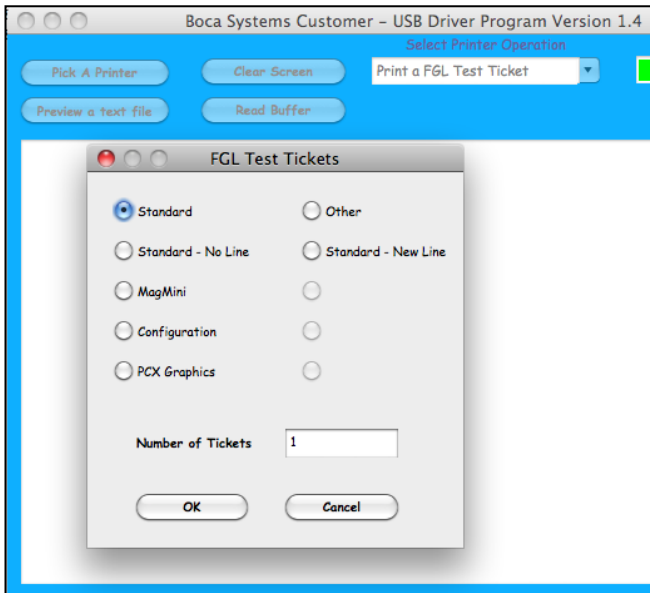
Boca Systems Customer – USB Driver Program Version 1.4

Pick A Printer
Clear Screen
Select Printer Operation
Print a FGL Test Ticket
Preview a text file
Read Buffer

FGL Test Tickets

Standard
Other
Standard - No Line
Standard - New Line
MagMini
Configuration
PCX Graphics

Number of Tickets 1

OK
Cancel